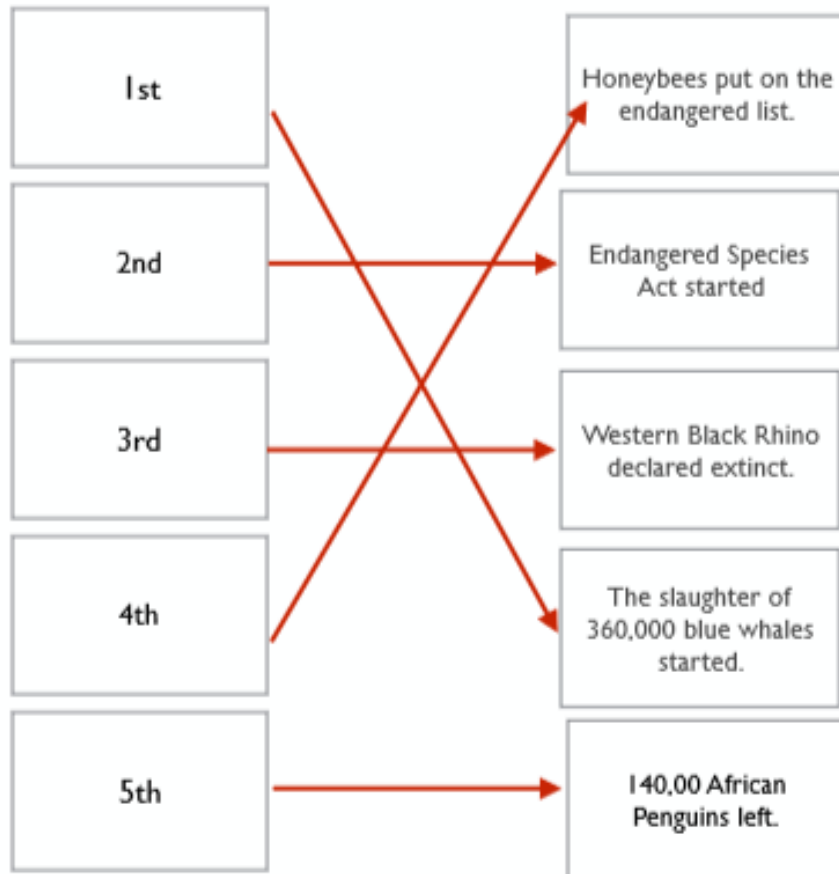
1st

2nd

3rd

4th

5th

Honeybees put on the endangered list.

Endangered Species Act started

Western Black Rhino declared extinct.

The slaughter of 360,000 blue whales started.

140,00 African Penguins left.